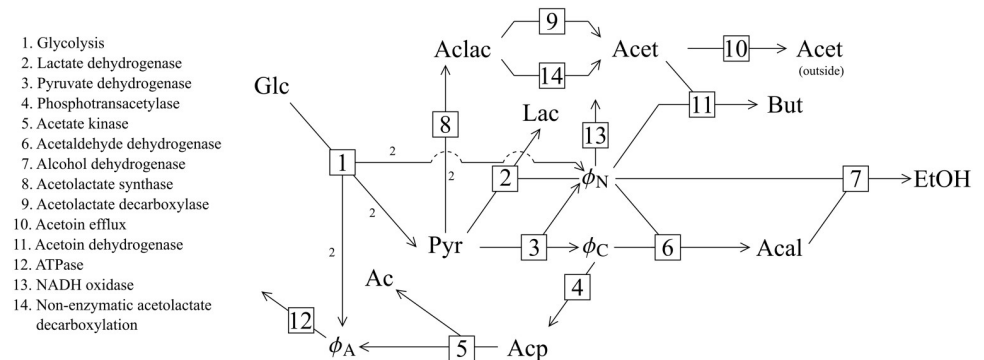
1. Glycolysis
2. Lactate dehydrogenase
3. Pyruvate dehydrogenase
4. Phosphotransacetylase
5. Acetate kinase
6. Acetaldehyde dehydrogenase
7. Alcohol dehydrogenase
8. Acetolactate synthase
9. Acetolactate decarboxylase
10. Acetoin efflux
11. Acetoin dehydrogenase
12. ATPase
13. NADH oxidase
14. Non-enzymatic acetolactate decarboxylation

Aclac
9
14
Acet
10
Acet
(outside)
Glc
8
Lac
11
But
13
1
2
2
2
$\phi_N$
7
EtOH
2
2
Pyr
3
$\phi_C$
6
Acal
Ac
4
2
12
$\phi_A$
5
Acp